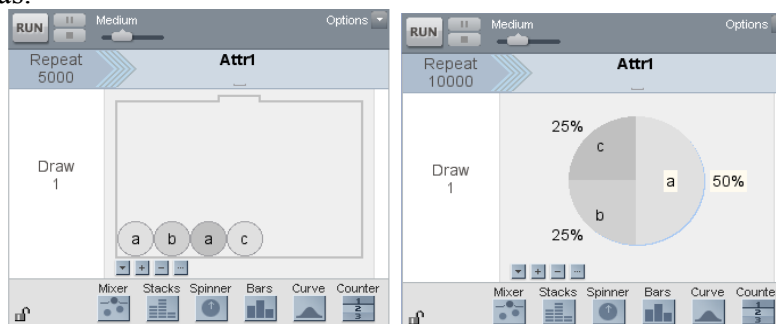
RUN Medium Options

Repeat 5000

Attr1

Draw 1

a b a c

Mixer Stacks Spinner Bars Curve Counter

RUN Medium Options

Repeat 10000

Attr1

Draw 1

25%

c

a

50%

b

25%

Mixer Stacks Spinner Bars Curve Counte